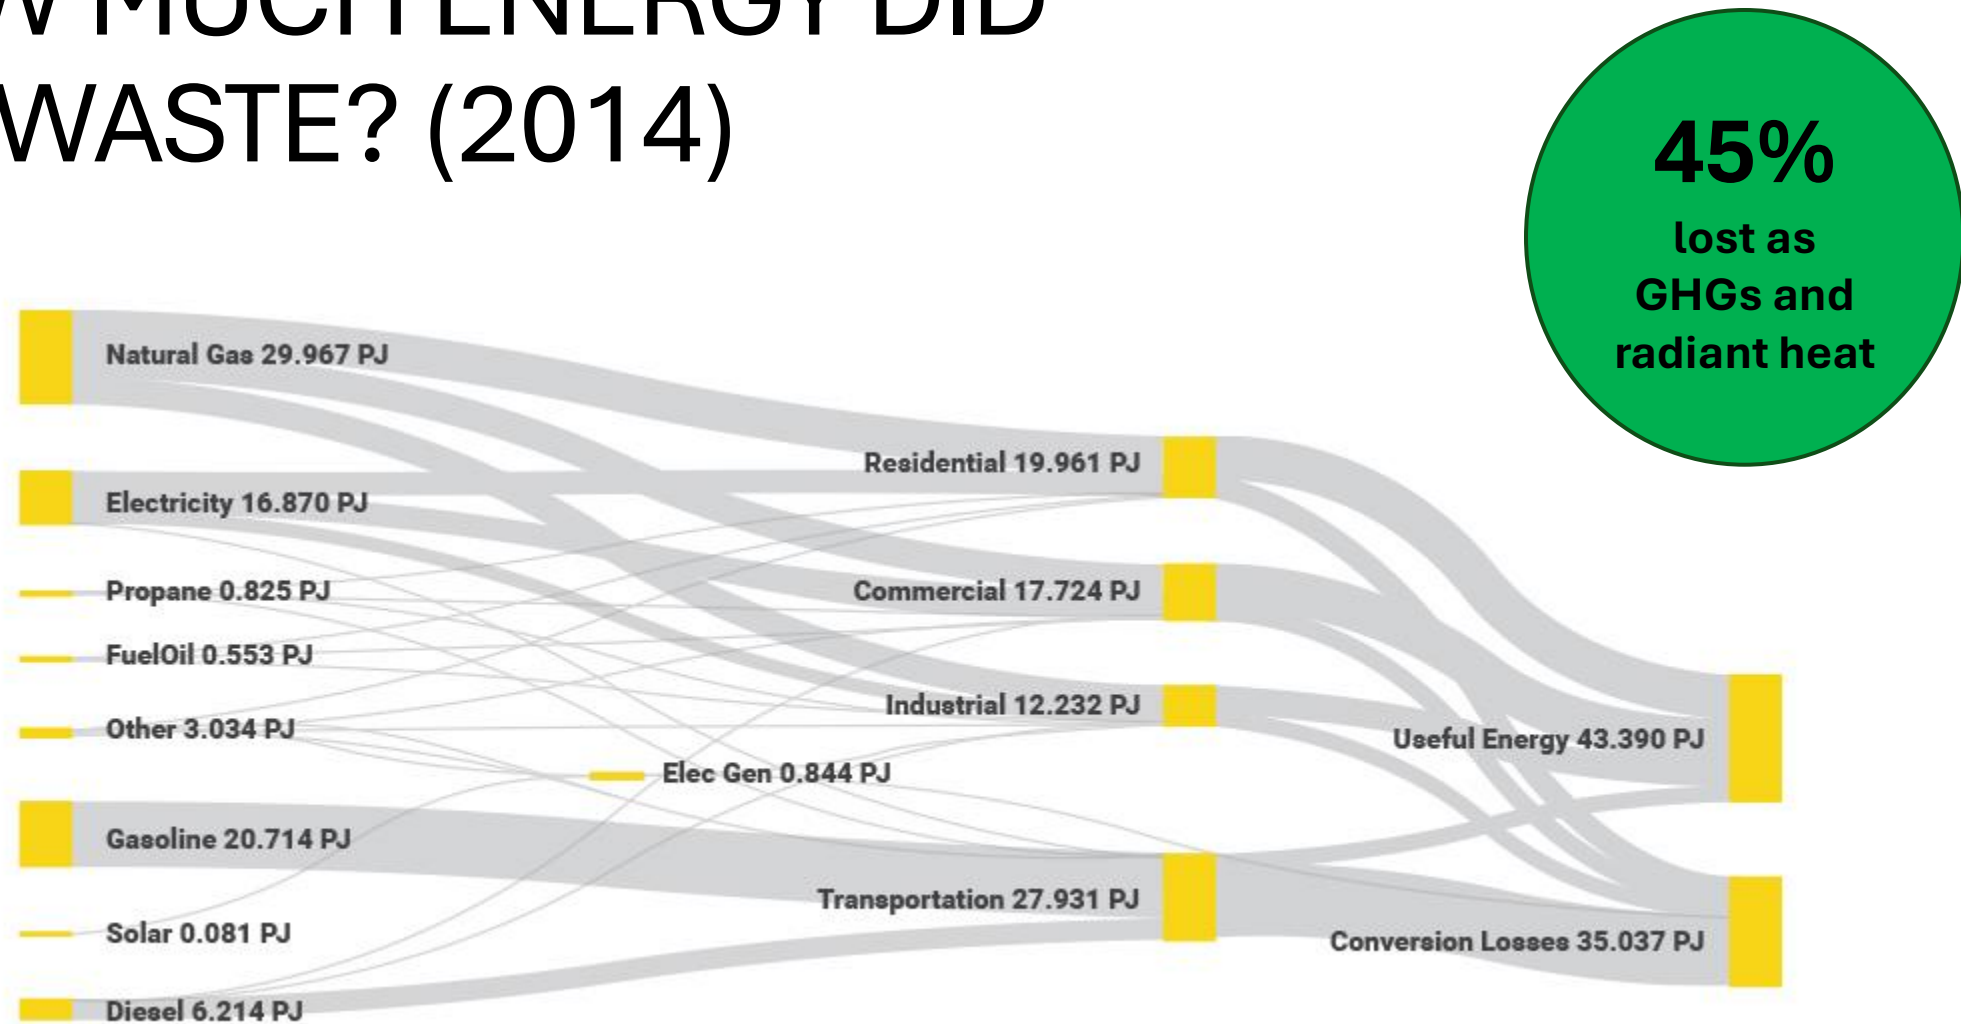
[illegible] MUCH ENERGY DID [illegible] WASTE? (2014)

45%
lost as GHGs and radiant heat

Natural Gas 29.967 PJ
Electricity 16.870 PJ
Propane 0.825 PJ
FuelOil 0.553 PJ
Other 3.034 PJ
Gasoline 20.714 PJ
Solar 0.081 PJ
Diesel 6.214 PJ
Elec Gen 0.844 PJ
Residential 19.961 PJ
Commercial 17.724 PJ
Industrial 12.232 PJ
Transportation 27.931 PJ
Useful Energy 43.390 PJ
Conversion Losses 35.037 PJ